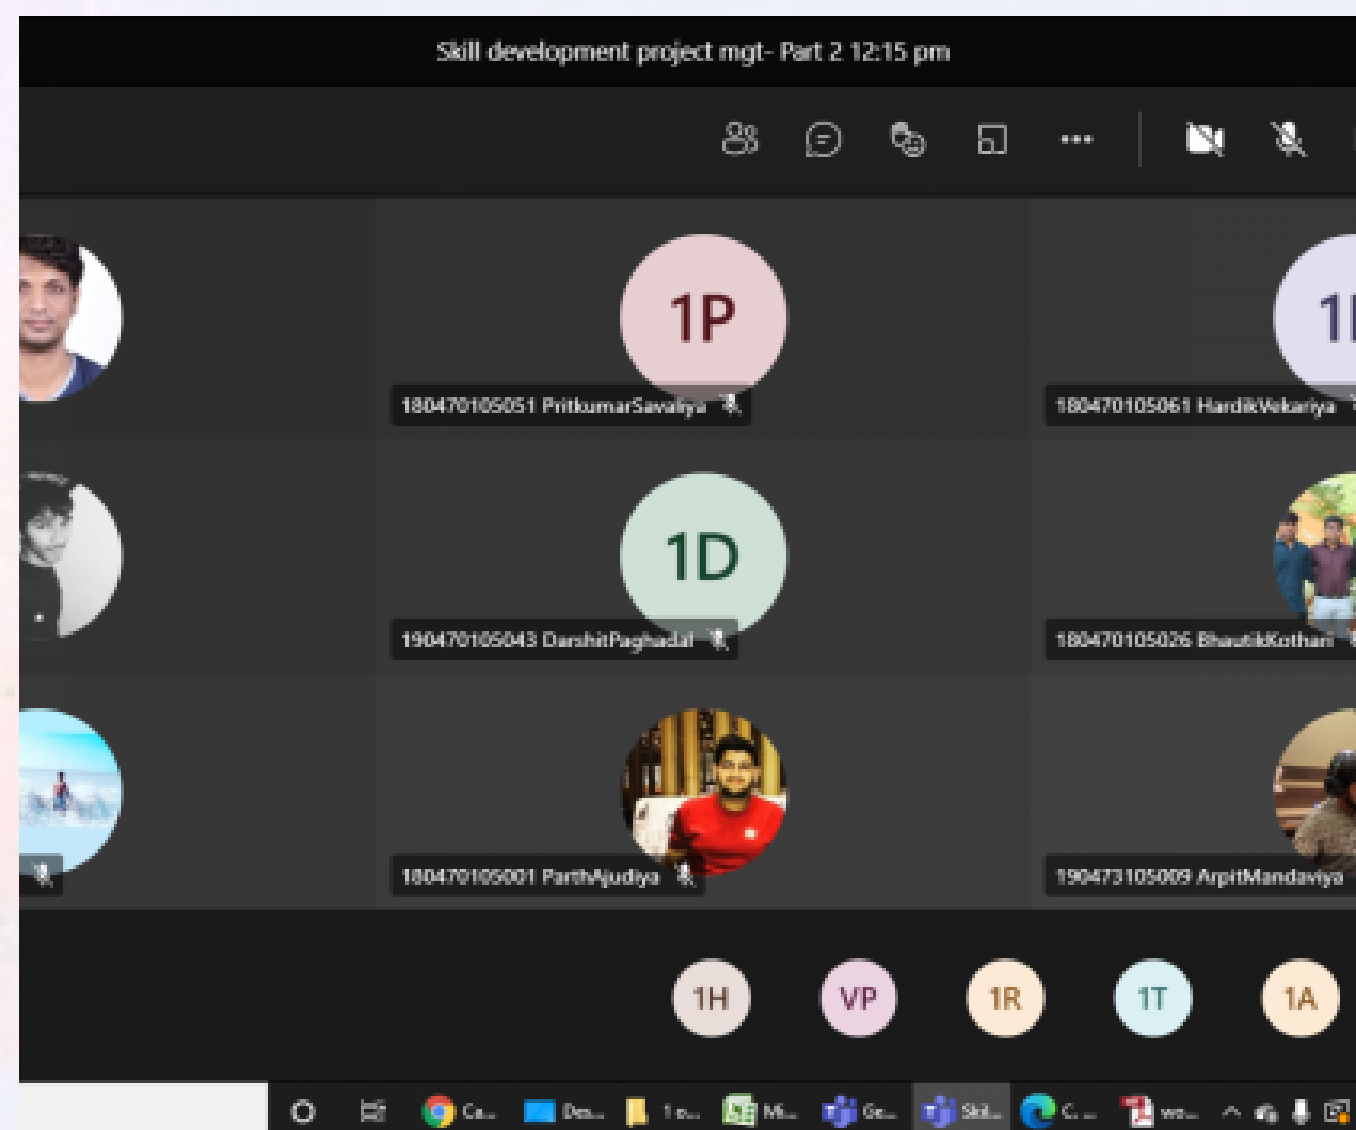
Skill development project mgt- Part 2 12:15 pm

1P

180470105051 PritkumarSavaliya

1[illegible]

180470105061 HardikVekariya

1D

190470105043 DarshitPaghadal

180470105026 BhautikKothari

180470105001 ParthAjudiya

190473105009 ArpitMandaviya

1H

VP

1R

1T

1A

Ca...

Des...

1 s...

Mi...

Ge...

Skil...

C...

wo...